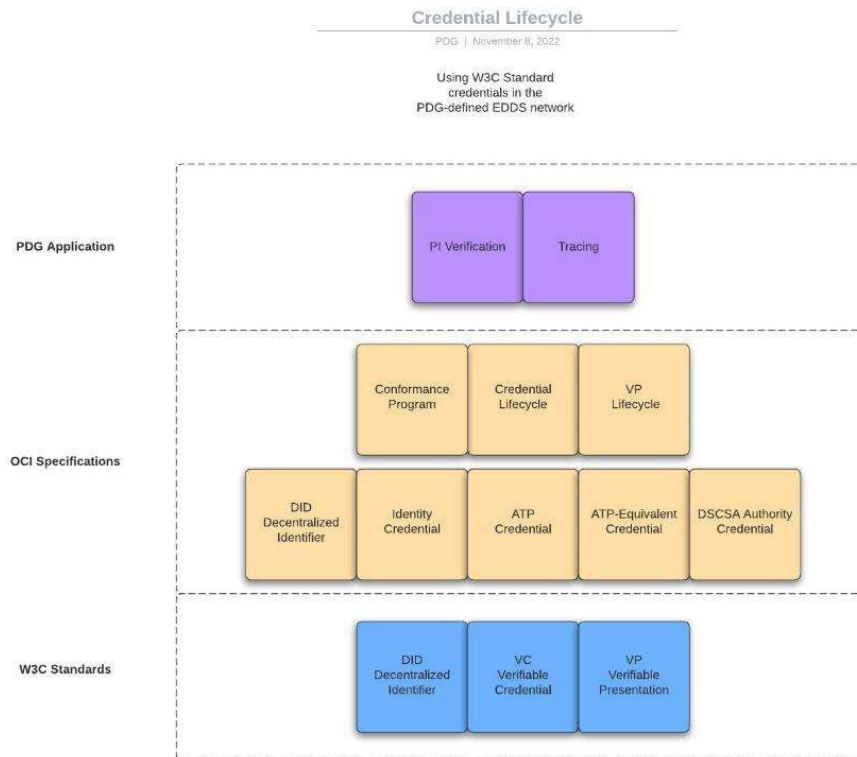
Credential Lifecycle

PDG | November 8, 2022

Using W3C Standard credentials in the PDG-defined EDDS network

PDG Application

PI Verification

Tracing

OCI Specifications

Conformance Program

Credential Lifecycle

VP Lifecycle

DID Decentralized Identifier

Identity Credential

ATP Credential

ATP-Equivalent Credential

DSCSA Authority Credential

W3C Standards

DID Decentralized Identifier

VC Verifiable Credential

VP Verifiable Presentation